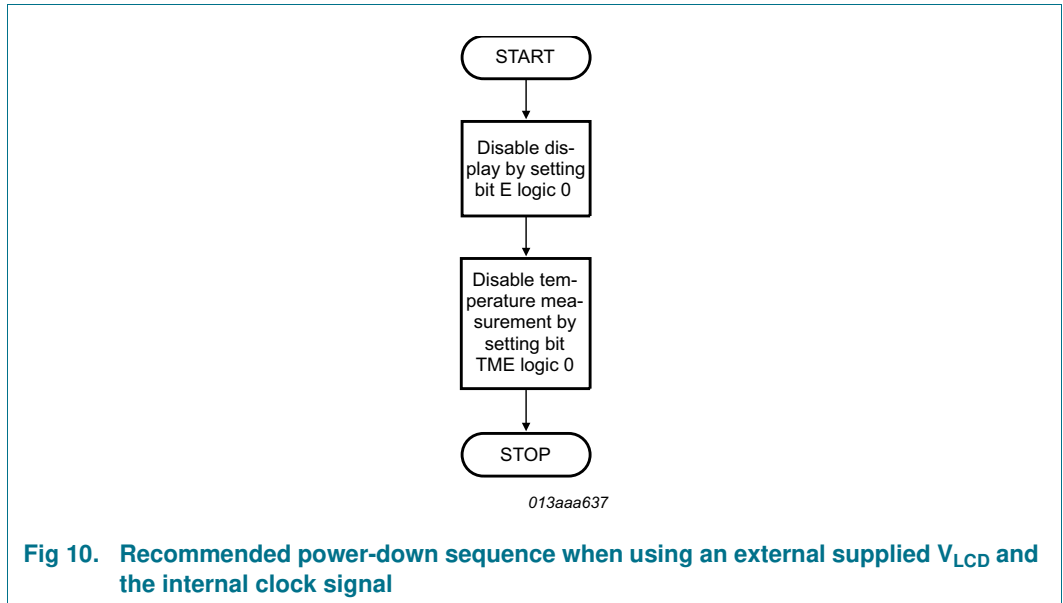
START

Disable display by setting bit E logic 0

Disable temperature measurement by setting bit TME logic 0

STOP

013aaa637

Fig 10. Recommended power-down sequence when using an external supplied $V_{LCD}$ and the internal clock signal